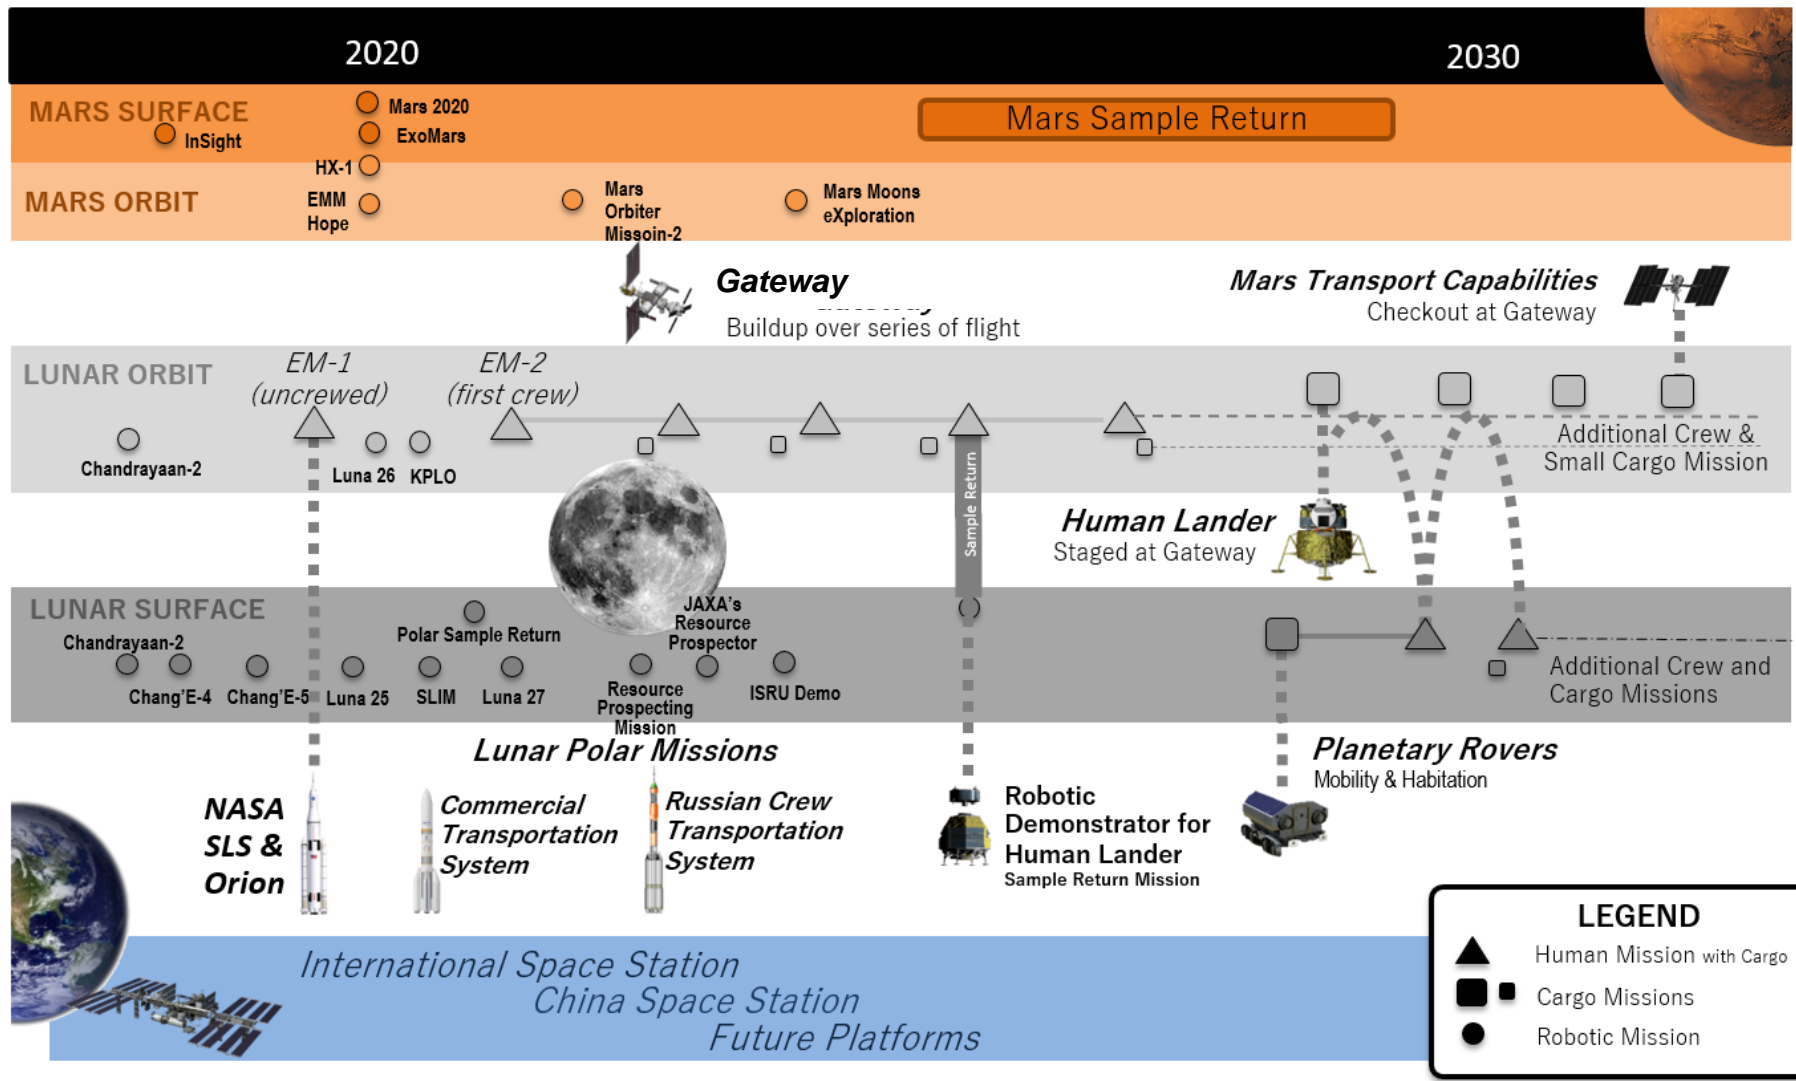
2020

2030

MARS SURFACE

InSight

Mars 2020

ExoMars

Mars Sample Return

MARS ORBIT

HX-1

EMM Hope

Mars Orbiter Missoin-2

Mars Moons eXploration

Gateway

Buildup over series of flight

Mars Transport Capabilities

Checkout at Gateway

LUNAR ORBIT

EM-1 (uncrewed)

EM-2 (first crew)

Chandrayaan-2

Luna 26

KPLO

Sample Return

Additional Crew & Small Cargo Mission

Human Lander

Staged at Gateway

LUNAR SURFACE

Chandrayaan-2

Chang'E-4

Chang'E-5

Luna 25

SLIM

Luna 27

Polar Sample Return

JAXA's Resource Prospector

Resource Prospecting Mission

ISRU Demo

Additional Crew and Cargo Missions

Lunar Polar Missions

Planetary Rovers

Mobility & Habitation

NASA SLS & Orion

Commercial Transportation System

Russian Crew Transportation System

Robotic Demonstrator for Human Lander

Sample Return Mission

LEGEND

Human Mission with Cargo

Cargo Missions

Robotic Mission

International Space Station

China Space Station

Future Platforms